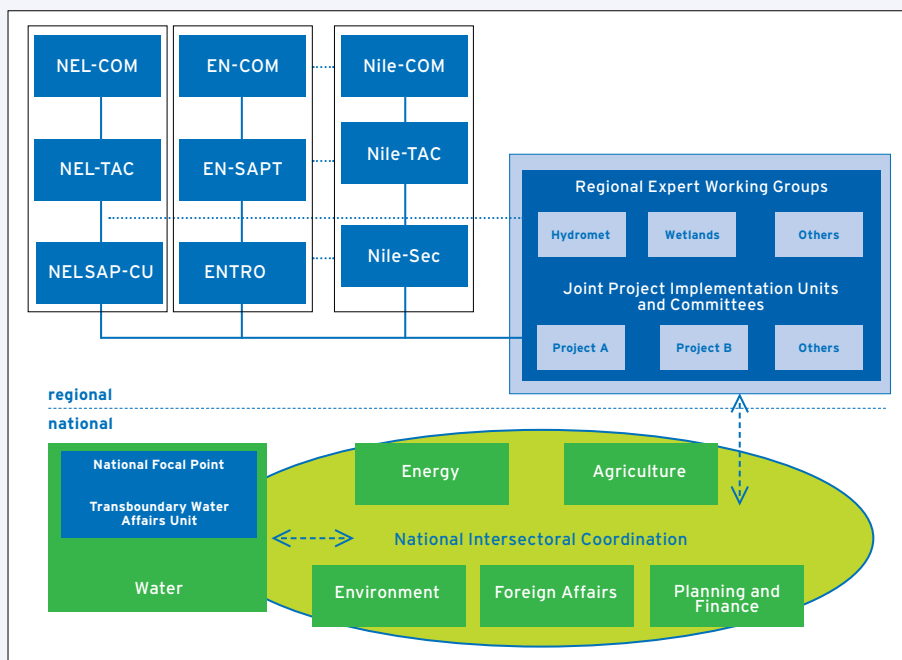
NEL-COM

NEL-TAC

NELSAP-CU

EN-COM

EN-SAPT

ENTRO

Nile-COM

Nile-TAC

Nile-Sec

Regional Expert Working Groups

Hydromet

Wetlands

Others

Joint Project Implementation Units and Committees

Project A

Project B

Others

regional

national

National Focal Point

Transboundary Water Affairs Unit

Water

Energy

Agriculture

National Intersectoral Coordination

Environment

Foreign Affairs

Planning and Finance